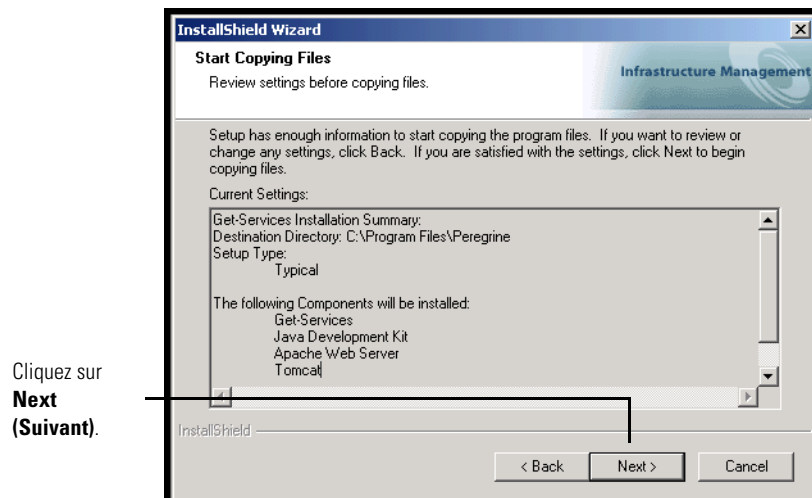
InstallShield Wizard

Start Copying Files

Review settings before copying files.

Infrastructure Management

Setup has enough information to start copying the program files. If you want to review or change any settings, click Back. If you are satisfied with the settings, click Next to begin copying files.

Current Settings:

Get-Services Installation Summary:
Destination Directory: C:\Program Files\Peregrine
Setup Type:
Typical

The following Components will be installed:
Get-Services
Java Development Kit
Apache Web Server
Tomcat

InstallShield

< Back

Next >

Cancel

Cliquez sur **Next (Suivant)**.